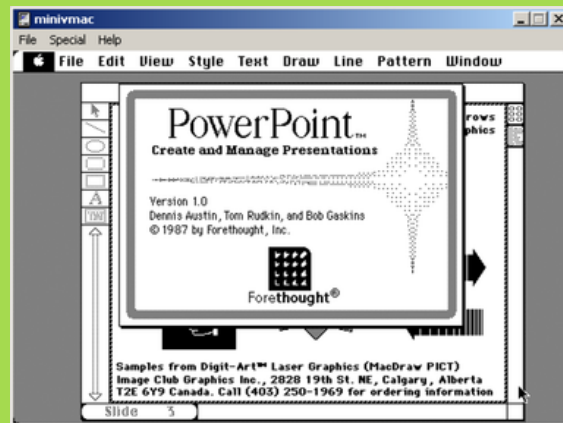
minivmac
File Special Help
File Edit View Style Text Draw Line Pattern Window

PowerPoint™
Create and Manage Presentations

Version 1.0
Dennis Austin, Tom Rudkin, and Bob Gaskins
© 1987 by Forethought, Inc.

Forethought®

rows
phics

Samples from Digit-Art™ Laser Graphics (MacDraw PICT)
Image Club Graphics Inc., 2828 19th St. NE, Calgary, Alberta
T2E 6Y9 Canada. Call (403) 250-1969 for ordering information

Slide 3